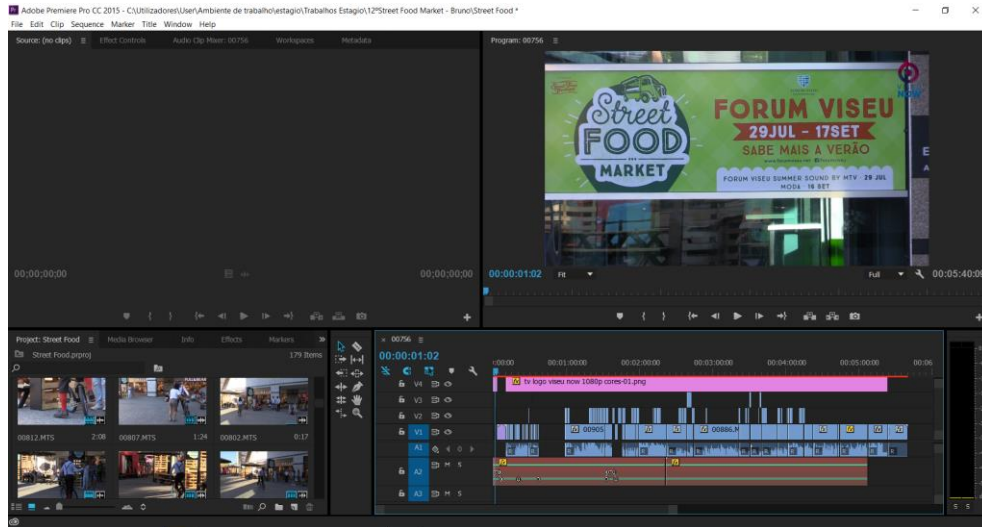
Adobe Premiere Pro CC 2015 - C:\Utilizadores\User\Ambiente de trabalho\estagio\Trabalhos Estagio\12ºStreet Food Market - Bruno\Street Food *

File Edit Clip Sequence Marker Title Window Help

Source: (no clips) Effect Controls Audio Clip Mixer: 00756 Workspaces Metadata

Program: 00756

Street FOOD MARKET

FORUM VISEU
29JUL - 17SET
SABE MAIS A VERÃO

FORUM VISEU SUMMER SOUND BY MTV 29 JUL
MODA 16 SET

00;00;00;00

00;00;00;00

00:00:01:02 Fit

Full 00:05:40:0

Project: Street Food Media Browser Info Effects Markers

Street Food.prproj 179 Items

00812.MTS 2:08 00807.MTS 1:24 00802.MTS 0:17

00756

00:00:01:02

:00:00 00:01:00:00 00:02:00:00 00:03:00:00 00:04:00:00 00:05:00:00 00:06

V4 V3 V2 V1 A1 A2 A3

tv logo viseu now 1080p cores-01.png

00905

00886.M

M S

M S

S S